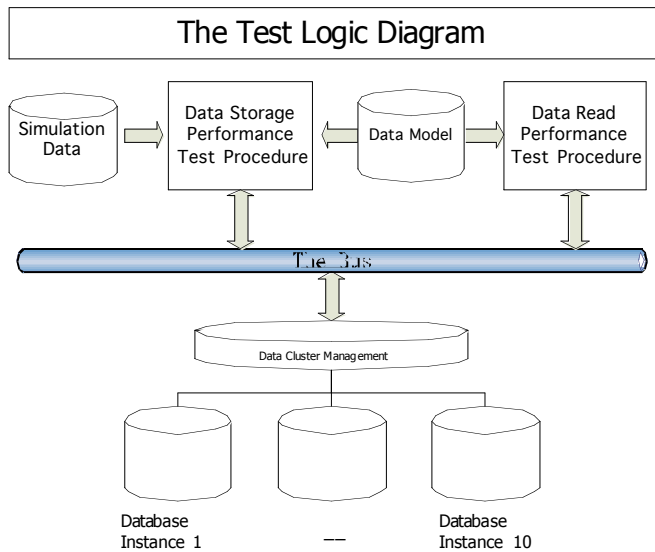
The Test Logic Diagram

Simulation Data

Data Storage Performance Test Procedure

Data Model

Data Read Performance Test Procedure

The Bus

Data Cluster Management

Database Instance 1

—

Database Instance 10